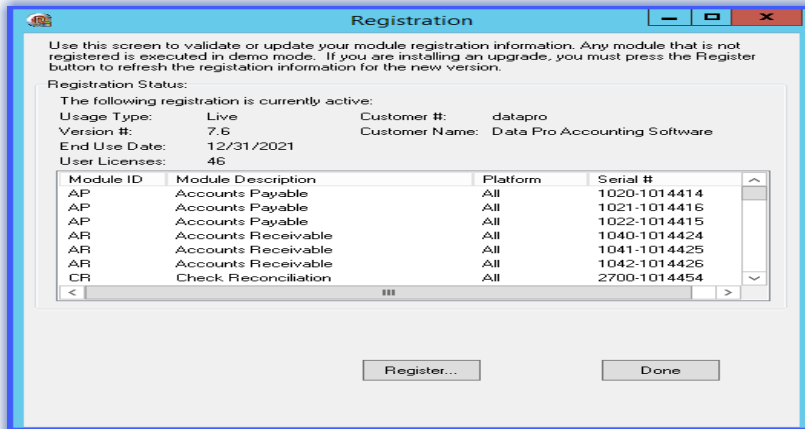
Registration

Use this screen to validate or update your module registration information. Any module that is not registered is executed in demo mode. If you are installing an upgrade, you must press the Register button to refresh the registation information for the new version.

Registration Status:

The following registration is currently active:

Usage Type: Live
Customer #: datapro
Version #: 7.6
Customer Name: Data Pro Accounting Software
End Use Date: 12/31/2021
User Licenses: 46

| Module ID | Module Description | Platform | Serial # |
|---|---|---|---|
| AP | Accounts Payable | All | 1020-1014414 |
| AP | Accounts Payable | All | 1021-1014416 |
| AP | Accounts Payable | All | 1022-1014415 |
| AR | Accounts Receivable | All | 1040-1014424 |
| AR | Accounts Receivable | All | 1041-1014425 |
| AR | Accounts Receivable | All | 1042-1014426 |
| CR | Check Reconciliation | All | 2700-1014454 |

Register...

Done